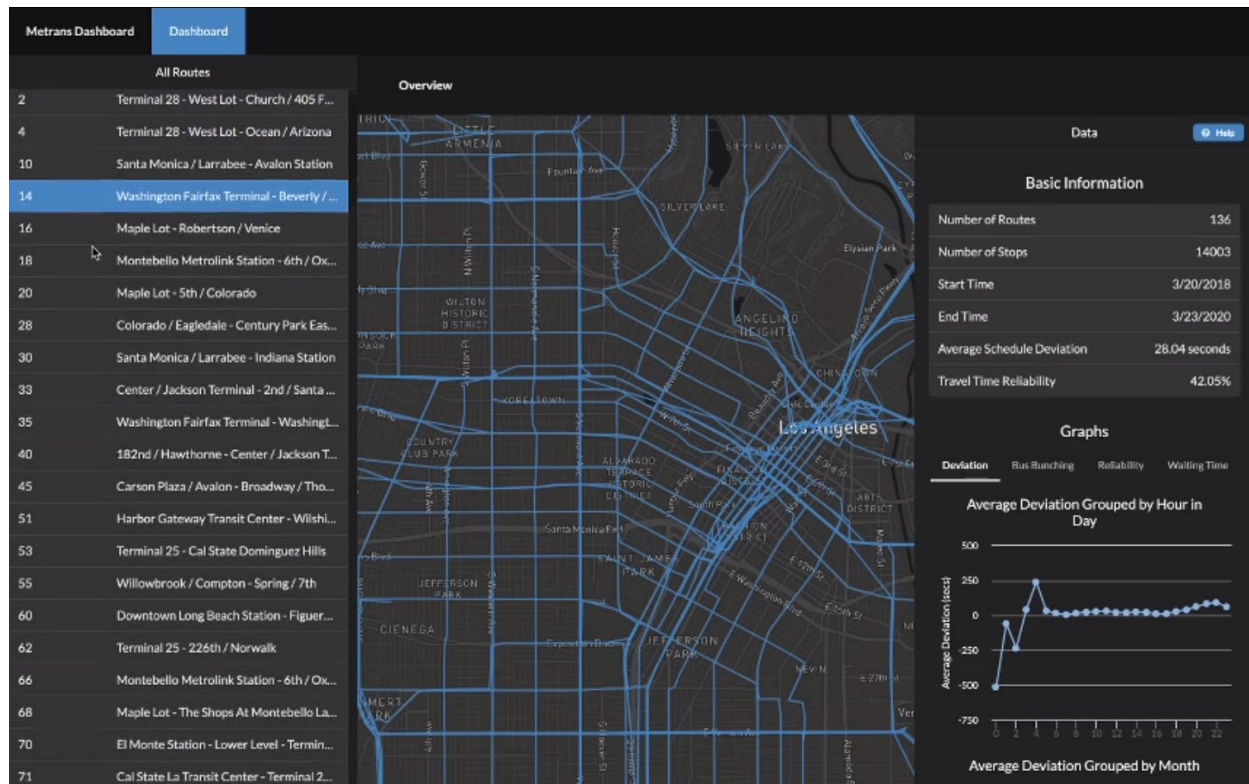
Metrans Dashboard | Dashboard

All Routes

| | |
|---|---|
| 2 | Terminal 28 - West Lot - Church / 405 F... |
| 4 | Terminal 28 - West Lot - Ocean / Arizona |
| 10 | Santa Monica / Larrabee - Avalon Station |
| 14 | Washington Fairfax Terminal - Beverly / ... |
| 16 | Maple Lot - Robertson / Venice |
| 18 | Montebello Metrolink Station - 6th / Ox... |
| 20 | Maple Lot - 5th / Colorado |
| 28 | Colorado / Eagledale - Century Park Eas... |
| 30 | Santa Monica / Larrabee - Indiana Station |
| 33 | Center / Jackson Terminal - 2nd / Santa ... |
| 35 | Washington Fairfax Terminal - Washingt... |
| 40 | 182nd / Hawthorne - Center / Jackson T... |
| 45 | Carson Plaza / Avalon - Broadway / Tho... |
| 51 | Harbor Gateway Transit Center - Wilshi... |
| 53 | Terminal 25 - Cal State Dominguez Hills |
| 55 | Willowbrook / Compton - Spring / 7th |
| 60 | Downtown Long Beach Station - Figuer... |
| 62 | Terminal 25 - 226th / Norwalk |
| 66 | Montebello Metrolink Station - 6th / Ox... |
| 68 | Maple Lot - The Shops At Montebello La... |
| 70 | El Monte Station - Lower Level - Termin... |
| 71 | Cal State La Transit Center - Terminal 2... |

Overview

LITTLE ARMENIA SILVER LAKE Fountain Ave SILVER LAKE Elysian Park WILTON HISTORIC DISTRICT ANGELINO HEIGHTS CHINATOWN KOREATOWN Los Angeles COUNTRY CLUB PARK ALVARADO TERRACE HISTORIC DISTRICT ARTS DISTRICT Santa Monica Fwy JEFFERSON PARK CIENEGA JEFFERSON PARK E Washington Blvd

Data | Help

Basic Information

| | |
|---|---|
| Number of Routes | 136 |
| Number of Stops | 14003 |
| Start Time | 3/20/2018 |
| End Time | 3/23/2020 |
| Average Schedule Deviation | 28.04 seconds |
| Travel Time Reliability | 42.05% |

Graphs

Deviation | Bus Bunching | Reliability | Waiting Time

Average Deviation Grouped by Hour in Day

500
250
0
-250
-500
-750
Average Deviation (secs)
0 2 4 6 8 10 12 14 16 18 20 22

Average Deviation Grouped by Month